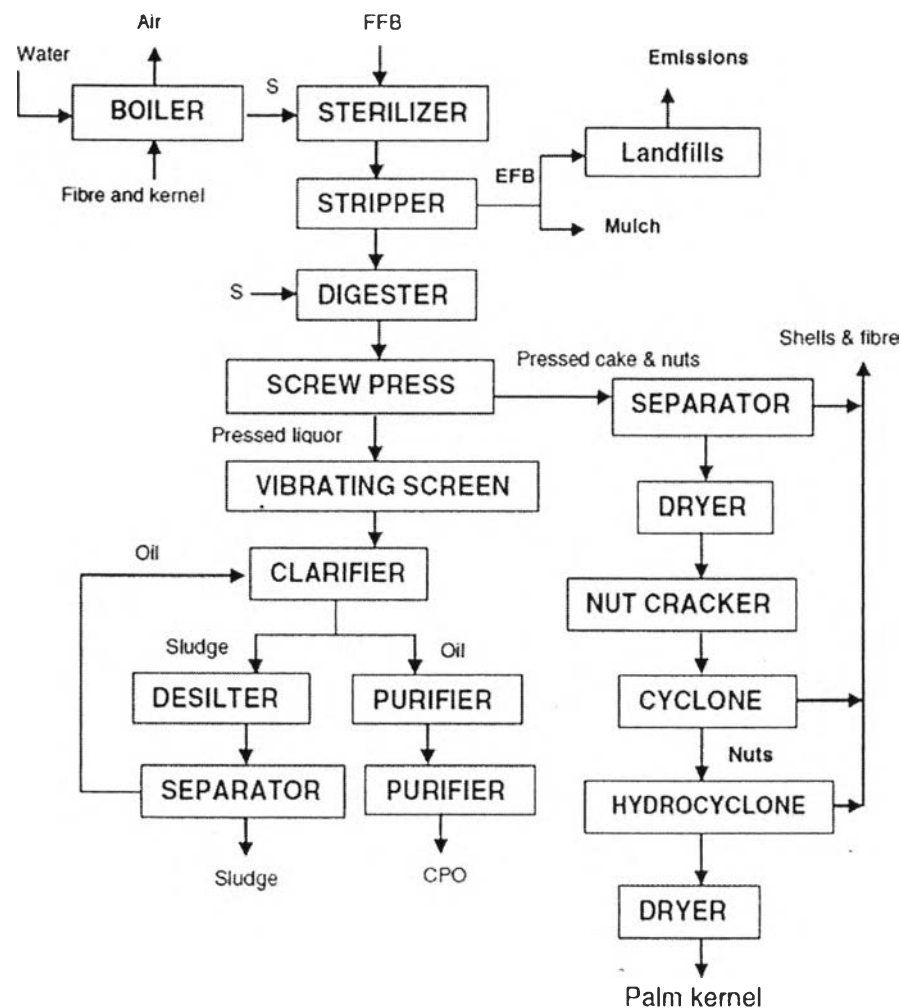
Air

FFB

Water

BOILER

S

STERILIZER

Emissions

Fibre and kernel

Landfills

EFB

STRIPPER

Mulch

S

DIGESTER

Shells & fibre

Pressed cake & nuts

SCREW PRESS

SEPARATOR

Pressed liquor

VIBRATING SCREEN

DRYER

Oil

CLARIFIER

NUT CRACKER

Sludge

Oil

DESILTER

PURIFIER

CYCLONE

Nuts

SEPARATOR

PURIFIER

HYDROCYCLONE

Sludge

CPO

DRYER

Palm kernel